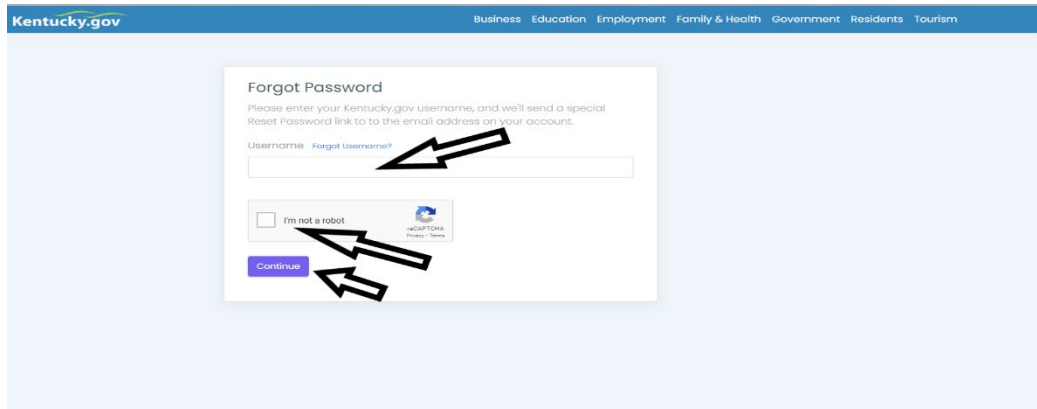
Kentucky.gov

Business Education Employment Family & Health Government Residents Tourism

Forgot Password

Please enter your Kentucky.gov username, and we'll send a special Reset Password link to to the email address on your account.

Username Forgot Username?

I'm not a robot

reCAPTCHA
Privacy - Terms

Continue